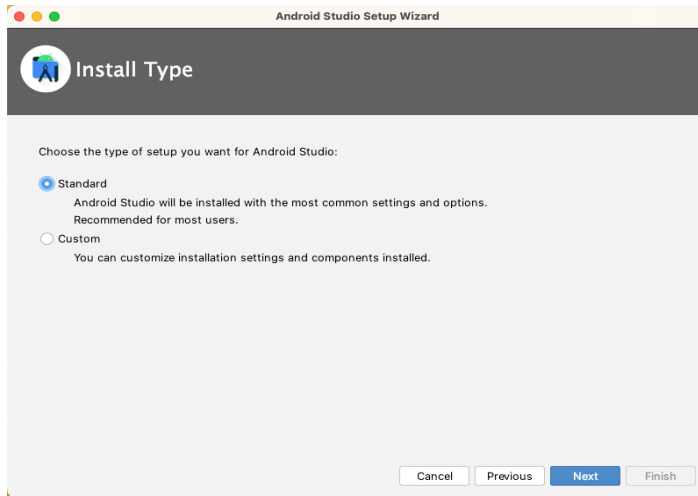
Android Studio Setup Wizard

Install Type

Choose the type of setup you want for Android Studio:

Standard

Android Studio will be installed with the most common settings and options.
Recommended for most users.

Custom

You can customize installation settings and components installed.

Cancel
Previous
Next
Finish